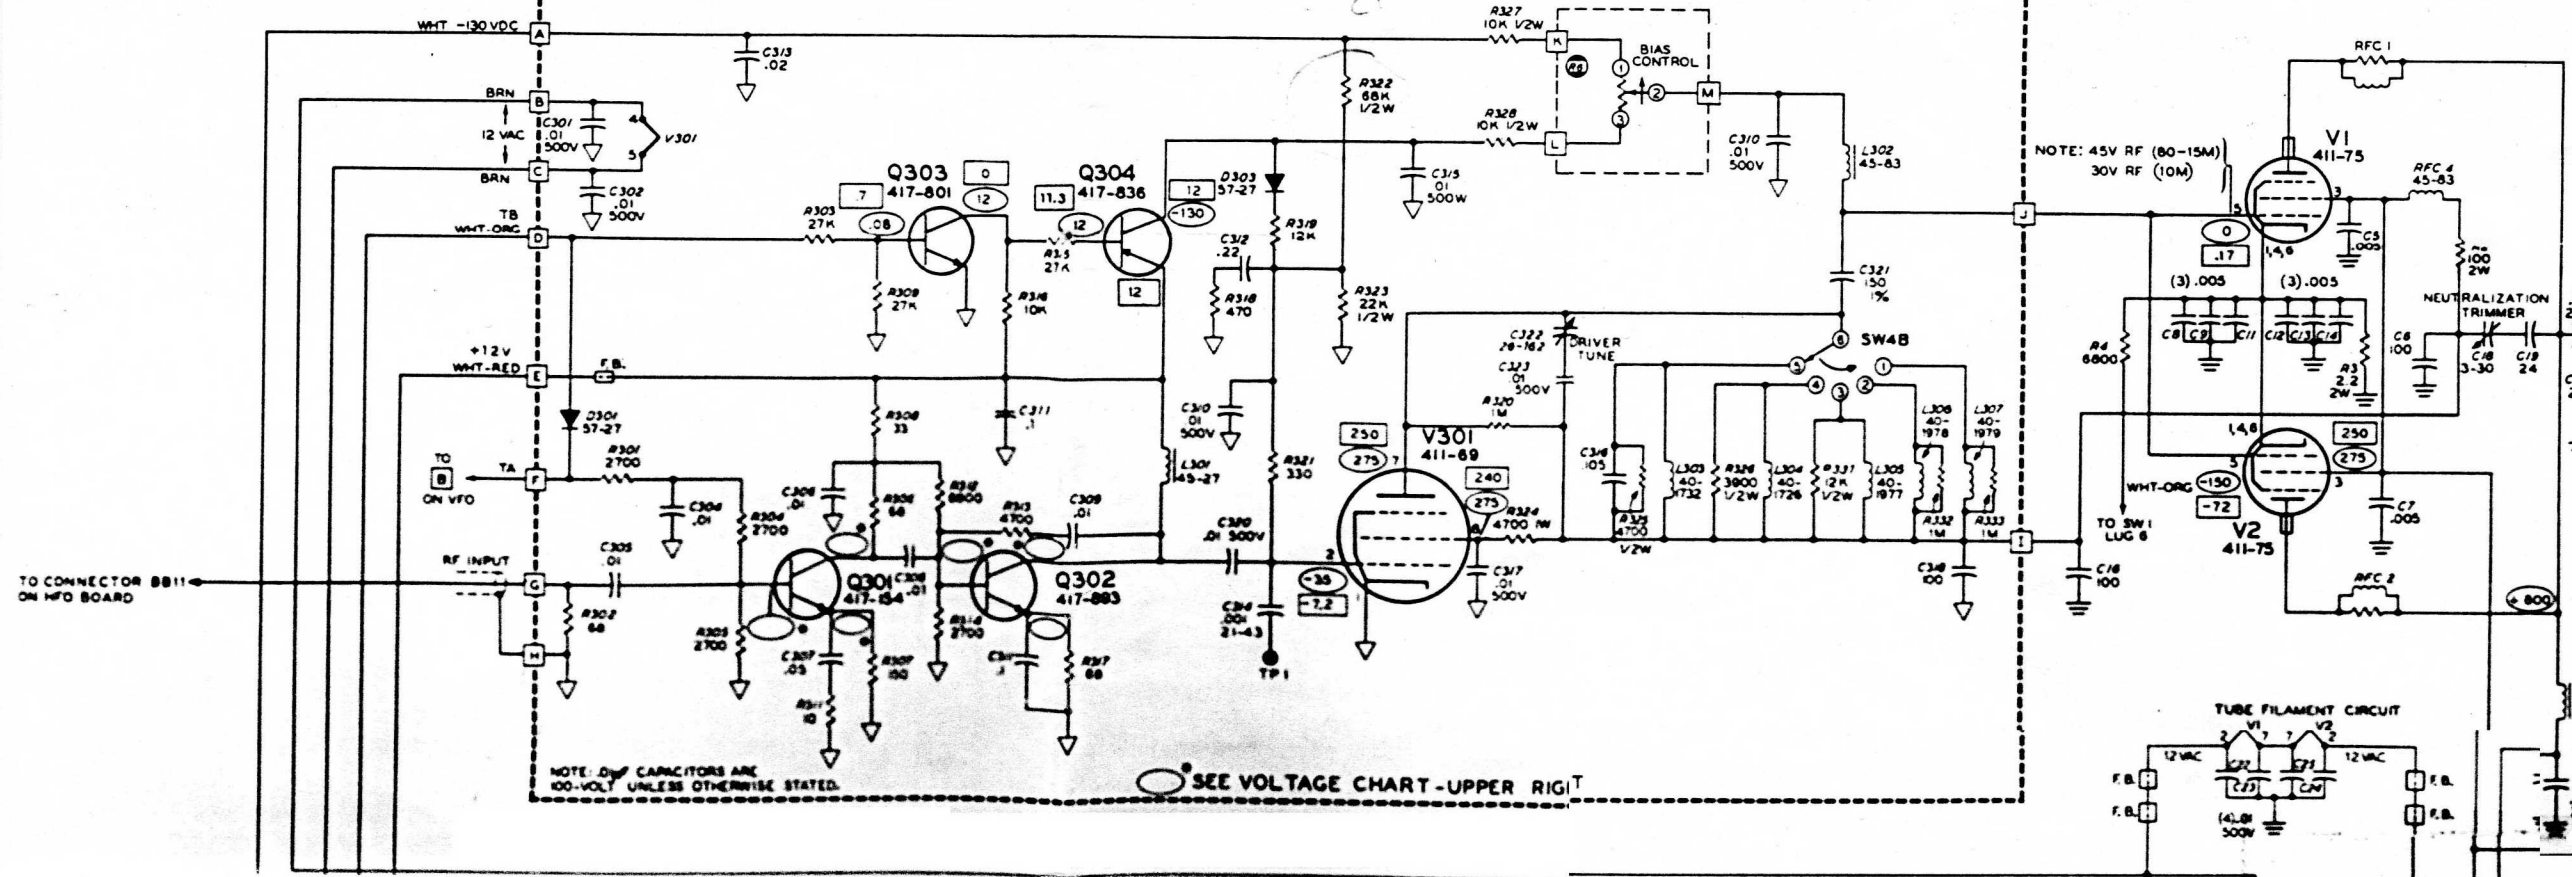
WHT -130VDC A
C313 .02
R327 10K 1/2W
K
BIAS CONTROL
1 2 3
M
R322 68K 1/2W
R328 10K 1/2W
L
C310 .01 500V
L302 45-83
BRN B
12 VAC
C301 .01 500V
V301
4 5
BRN C
C302 .01 500V
Q303 417-801
0
12
.7
.08
Q304 417-836
11.3
12
12
-130
12
D303 57-27
C315 .01 500W
R319 12K
C312 .22
TB WHT-ORG D
R303 27K
R315 27K
R309 27K
R316 10K
R318 470
R323 22K 1/2W
C322 26-162 DRIVER TUNE
C323 .01 500V
C321 150 1%
SW4B
6 5 4 3 2 1
+12V WHT-RED E
F.B.
D301 57-27
C311 .1
R308 33
C310 .01 500V
L301 45-27
R320 1M
R321 330
V301 411-69
250
275
240
275
7
TO B ON VFO
TA F
R301 2700
C304 .01
R304 2700
C306 .01
R306 68
R312 6800
R313 4700
C309 .01
C320 .01 500V
R324 4700 1W
C316 .105
R325 4700 1/2W
L303 40-1732
R326 3900 1/2W
L304 40-1726
R331 12K 1/2W
L305 40-1977
L306 40-1978
L307 40-1979
R332 1M
R333 1M
C318 100
I
TO CONNECTOR BB11 ON HFO BOARD
RF INPUT
C305 .01
G
R302 68
Q301 417-154
C308 .01
Q302 417-883
2
-35
-7.2
C317 .01 500V
C314 .001 21-43
TP1
H
R305 2700
C307 .05
R310 10
R307 150
R314 2700
C311 .1
R317 68
NOTE: DISC CAPACITORS ARE 100-VOLT UNLESS OTHERWISE STATED.
SEE VOLTAGE CHART-UPPER RIGHT
NOTE: 45V RF (80-15M) 30V RF (10M)
J
RFC 1
V1 411-75
3
5
1,4,6
0
.17
C5 .005
RFC 4 45-83
R6 100 2W
(3).005
(3).005
C8 C9 C10 C11 C12 C13 C14
R4 6800
R3 2.2 2W
NEUTRALIZATION TRIMMER
C6 100
C18 3-30
C19 24
1,4,6
250
275
5
WHT-ORG -150
-72
TO SW1 LUG 6
C16 100
V2 411-75
C7 .005
RFC 2
+800
TUBE FILAMENT CIRCUIT
V1 V2
2 7 7 2
12VAC 12VAC
C22 C23 C25 C24
F.B. F.B. F.B. F.B.
(4).01 500V